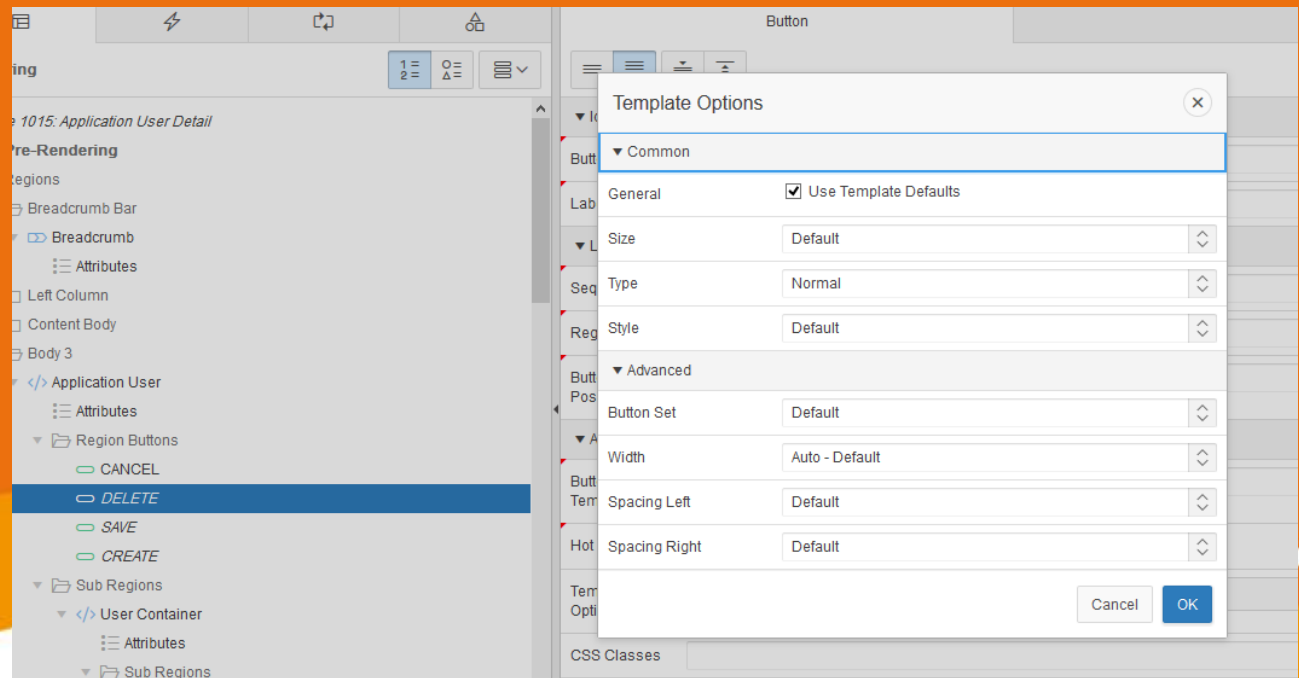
Button

ing

e 1015: Application User Detail
Pre-Rendering
Regions
Breadcrumb Bar
Breadcrumb
Attributes
Left Column
Content Body
Body 3
Application User
Attributes
Region Buttons
CANCEL
DELETE
SAVE
CREATE
Sub Regions
User Container
Attributes
Sub Regions

Butt
Lab
Seq
Reg
Butt Pos
Butt Tem
Hot
Tem Opti
CSS Classes

Template Options

▼ Common

General | Use Template Defaults
Size | Default
Type | Normal
Style | Default

▼ Advanced

Button Set | Default
Width | Auto - Default
Spacing Left | Default
Spacing Right | Default

Cancel
OK